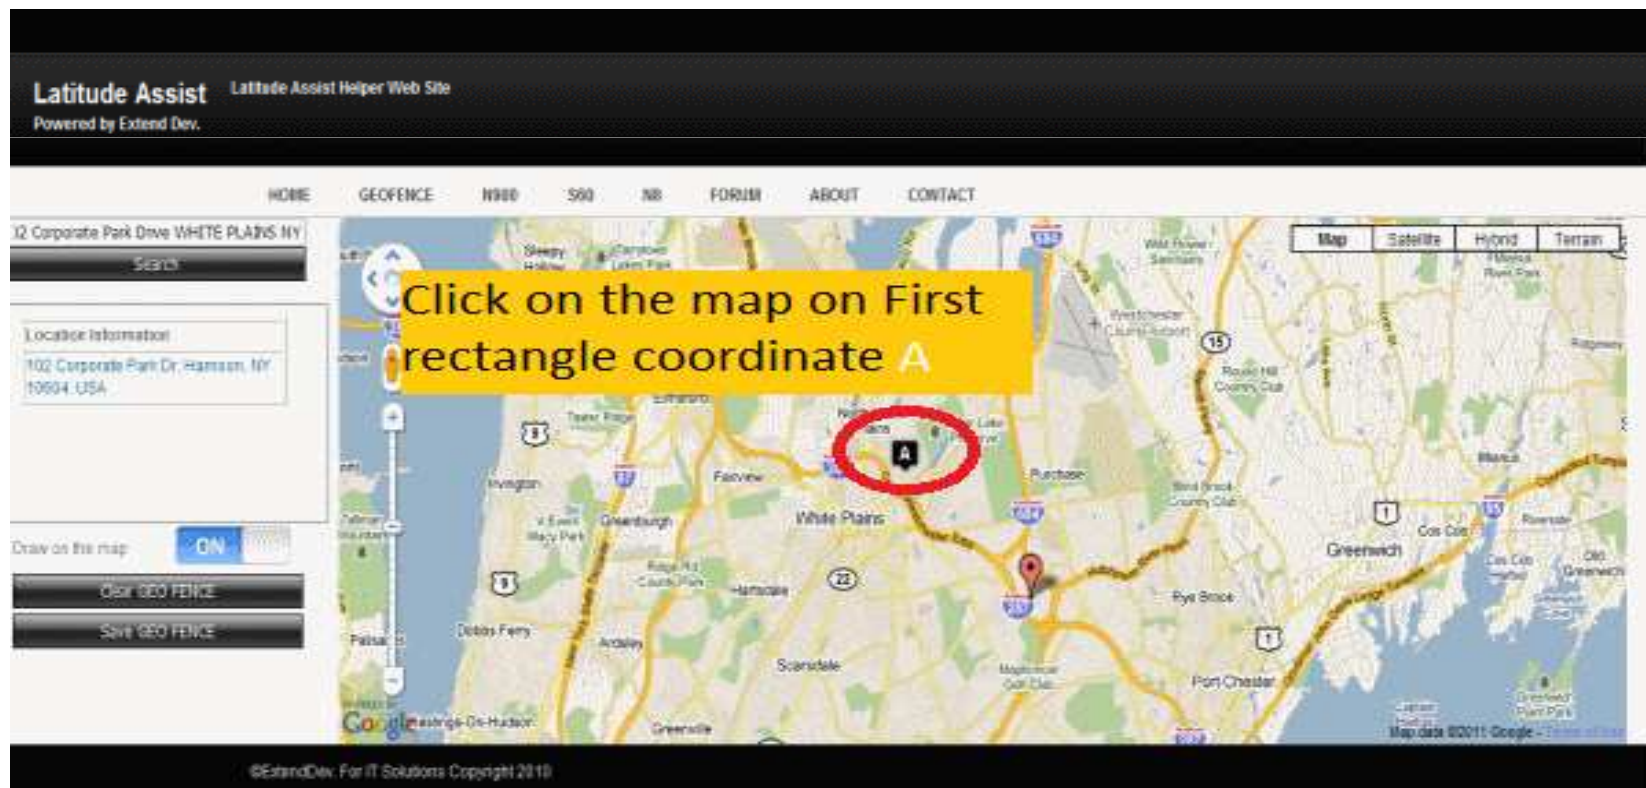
Latitude Assist
Powered by Extend Dev.

Latitude Assist Helper Web Site

HOME GEOFENCE N900 S60 N8 FORUM ABOUT CONTACT

12 Corporate Park Drive WHITE PLAINS NY

Search

Location Information

102 Corporate Park Dr, Harrison, NY 10604, USA

Draw on the map ON

Clear GEO FENCE

Save GEO FENCE

Map Satellite Hybrid Terrain

Click on the map on First rectangle coordinate A

A

Sleepy Hollow
Tarrytown
Elmsford
Irvington
Fairview
Greenburgh
White Plains
Hartsdale
Dobbs Ferry
Ardsley
Scarsdale
Greenville
Purchase
Rye Brook
Port Chester
Greenwich
Cos Cob
Riverside
Old Greenwich
Westchester County Airport
Harrison
Mamaroneck

Google

Map data ©2011 Google

©ExtendDev. For IT Solutions Copyright 2010